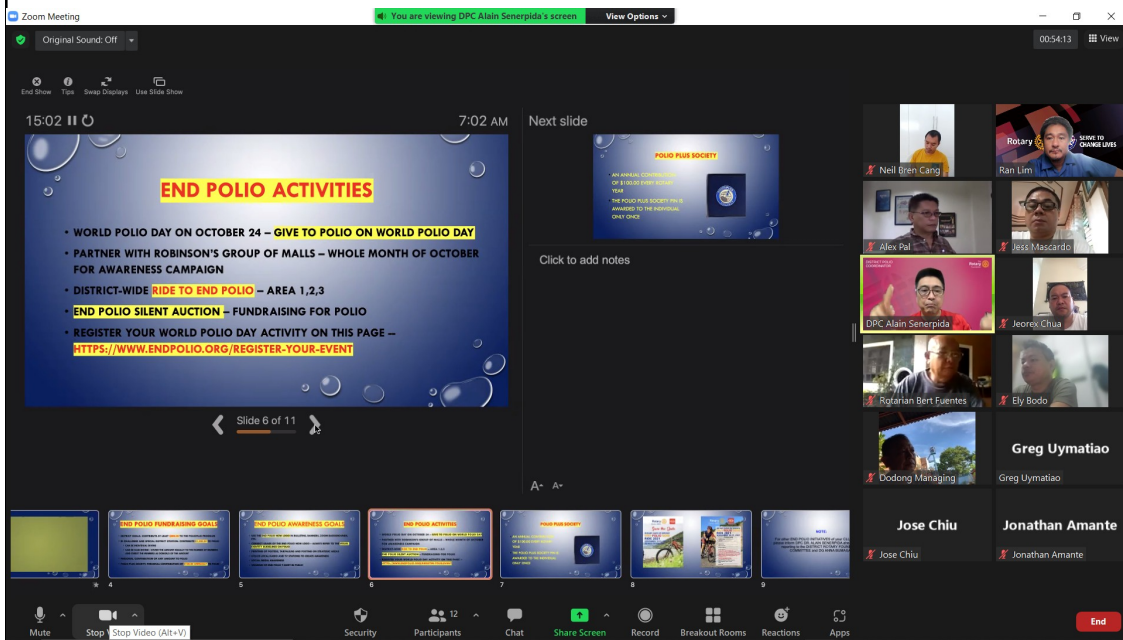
Zoom Meeting

You are viewing DPC Alain Senerpida's screen

View Options

Original Sound: Off

00:54:13

View

End Show Tips Swap Displays Use Slide Show

15:02

7:02 AM

Next slide

END POLIO ACTIVITIES

• WORLD POLIO DAY ON OCTOBER 24 – GIVE TO POLIO ON WORLD POLIO DAY

• PARTNER WITH ROBINSON'S GROUP OF MALLS – WHOLE MONTH OF OCTOBER FOR AWARENESS CAMPAIGN

• DISTRICT-WIDE RIDE TO END POLIO – AREA 1,2,3

• END POLIO SILENT AUCTION – FUNDRAISING FOR POLIO

• REGISTER YOUR WORLD POLIO DAY ACTIVITY ON THIS PAGE – HTTPS://WWW.ENDPOLIO.ORG/REGISTER-YOUR-EVENT

POLIO PLUS SOCIETY

AN ANNUAL CONTRIBUTION OF $100.00 EVERY ROTARY YEAR

THE POLIO PLUS SOCIETY PIN IS AWARDED TO THE INDIVIDUAL ONLY ONCE

Click to add notes

Slide 6 of 11

END POLIO FUNDRAISING GOALS

END POLIO AWARENESS GOALS

END POLIO ACTIVITIES

POLIO PLUS SOCIETY

4 5 6 7 8 9

Neil Bren Cang

Ran Lim

Rotary SERVE TO CHANGE LIVES

Alex Pal

Jess Mascardo

DPC Alain Senerpida

Jeorex Chua

Rotarian Bert Fuentes

Ely Bodo

Dodong Managing

Greg Uymatiao

Greg Uymatiao

Jose Chiu

Jose Chiu

Jonathan Amante

Jonathan Amante

Mute

Stop Video (Alt+V)

Security

12 Participants

Chat

Share Screen

Record

Breakout Rooms

Reactions

Apps

End